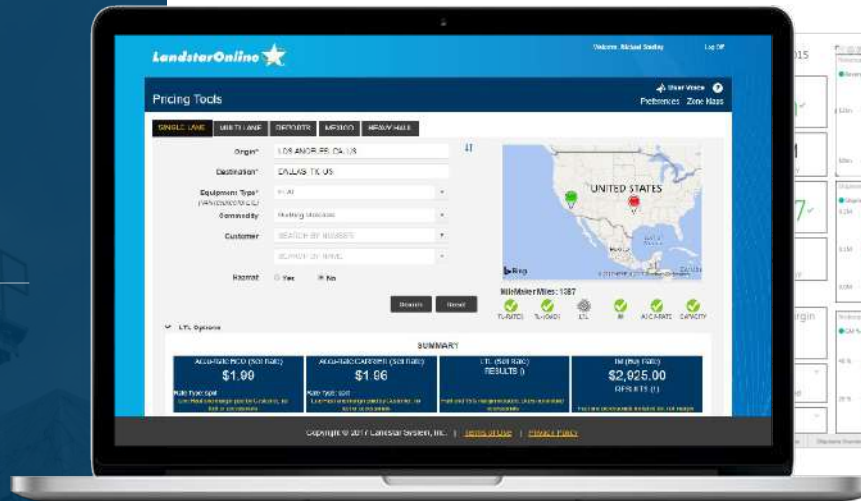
LandstarOnline

Welcome, Michael Smalley

Log Off

Pricing Tools

User Voice

Preferences Zone Maps

SINGLE LANE

MULTI LANE

REPORTS

MEXICO

HEAVY HAUL

Origin*

LOS ANGELES, CA, US

Destination*

DALLAS, TX, US

Equipment Type*

FLAT

Commodity

Building Materials

Customer

SEARCH BY NUMBER

SEARCH BY NAME

Hazmat

Yes

No

Search

Reset

UNITED STATES

Bing

MileMaker Miles: 1387

LTL Options

SUMMARY

Accu-Rate RCO (Sell Rate)

$1.90

Accu-Rate CARRIER (Sell Rate)

$1.86

LTL (Sell Rate)

RESULTS ()

IM (Buy Rate)

$2,925.00

RESULTS ()

Rate Type: Spot

Rate Type: Spot

Copyright © 2017 Landstar System, Inc. | Terms of Use | Privacy Policy

015

7

rgin